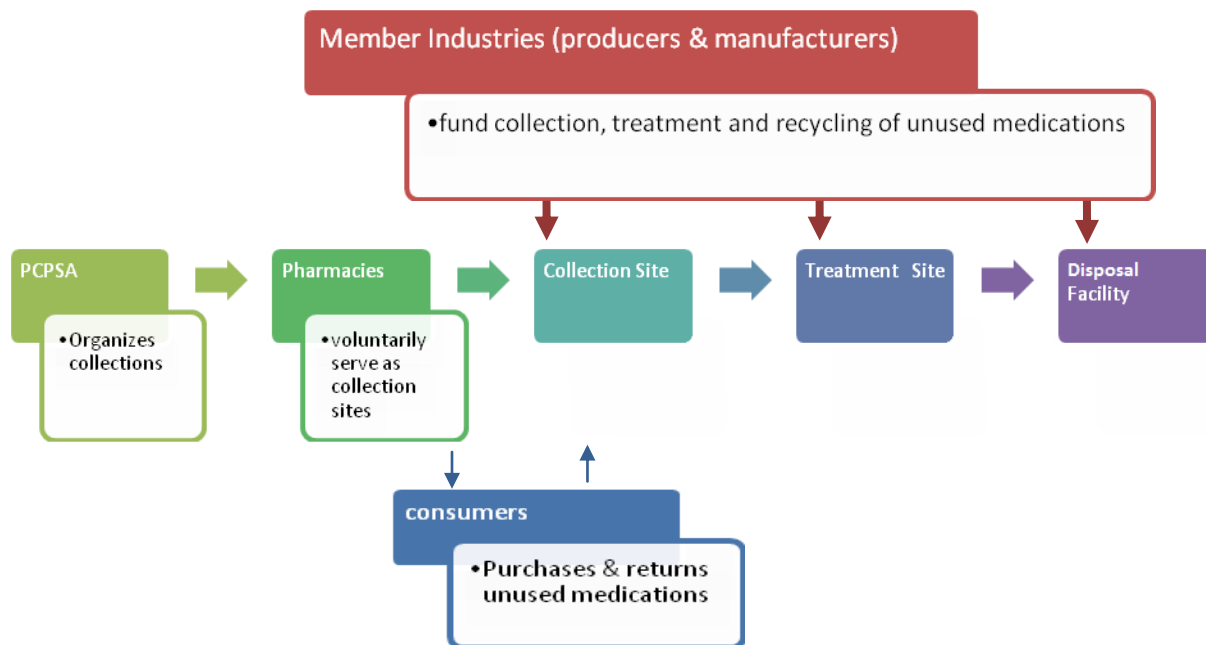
Member Industries (producers & manufacturers)

•fund collection, treatment and recycling of unused medications

PCPSA

•Organizes collections

Pharmacies

•voluntarily serve as collection sites

Collection Site

Treatment Site

Disposal Facility

consumers

•Purchases & returns unused medications